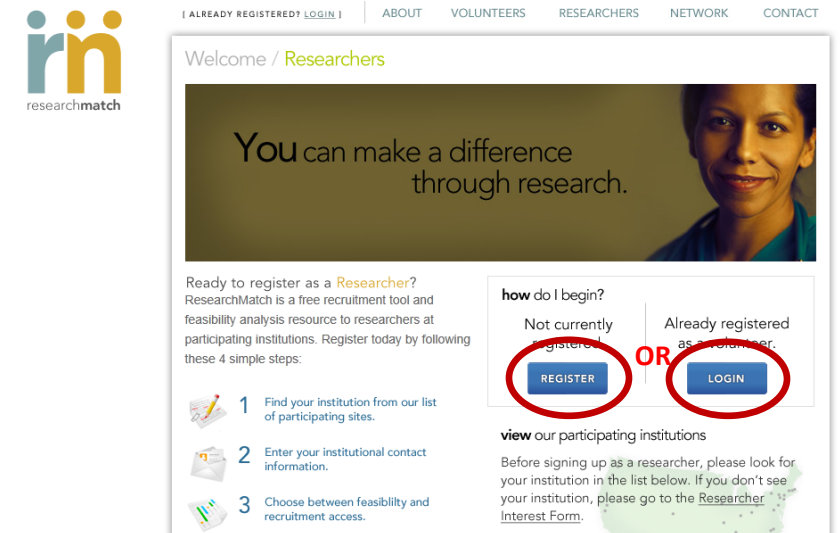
researchmatch

[ ALREADY REGISTERED? LOGIN ] ABOUT VOLUNTEERS RESEARCHERS NETWORK CONTACT

Welcome / Researchers

You can make a difference through research.

Ready to register as a Researcher?

ResearchMatch is a free recruitment tool and feasibility analysis resource to researchers at participating institutions. Register today by following these 4 simple steps:

1 Find your institution from our list of participating sites.

2 Enter your institutional contact information.

3 Choose between feasiblity and recruitment access.

how do I begin?

Not currently registered

REGISTER

OR

Already registered as a volunteer.

LOGIN

view our participating institutions

Before signing up as a researcher, please look for your institution in the list below. If you don't see your institution, please go to the Researcher Interest Form.